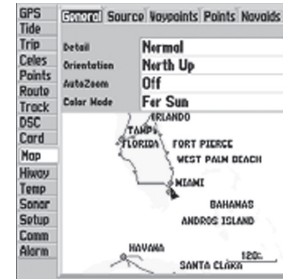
GPS
Tide
Trip
Celes
Points
Route
Track
DSC
Card
Map
Hiway
Temp
Sonar
Setup
Comm
Alarm

General Source Waypoints Points Navaids

| Detail | Normal |
|---|---|
| Orientation | North Up |
| AutoZoom | Off |
| Color Mode | For Sun |

ORLANDO
TAMPA
FLORIDA
FORT PIERCE
WEST PALM BEACH
MIAMI
BAHAMAS
ANDROS ISLAND
HAVANA
SANTA CLARA
120